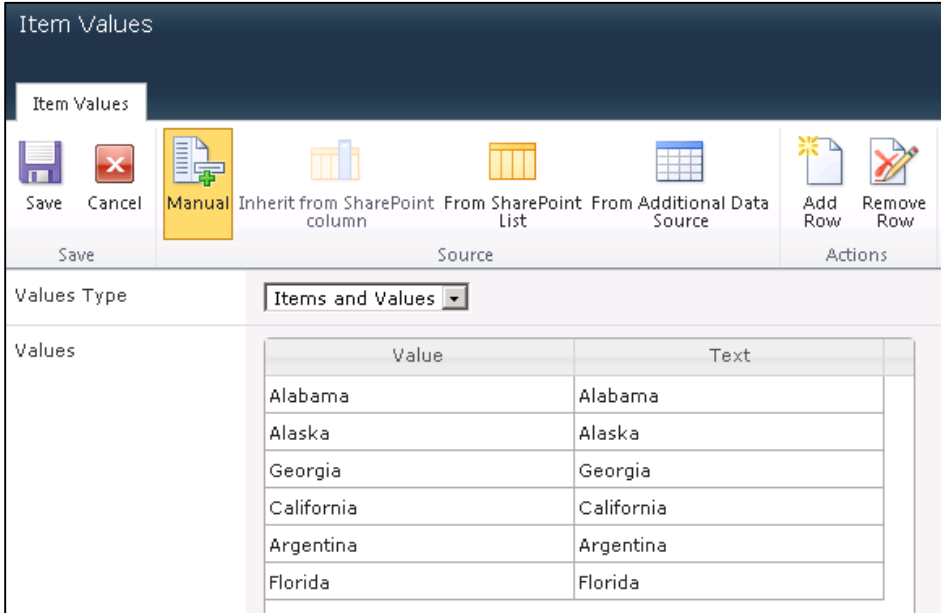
Item Values

Item Values

Save Cancel
Save

Manual Inherit from SharePoint column From SharePoint List From Additional Data Source
Source

Add Row Remove Row
Actions

Values Type
Items and Values

Values

| Value | Text |
|---|---|
| Alabama | Alabama |
| Alaska | Alaska |
| Georgia | Georgia |
| California | California |
| Argentina | Argentina |
| Florida | Florida |